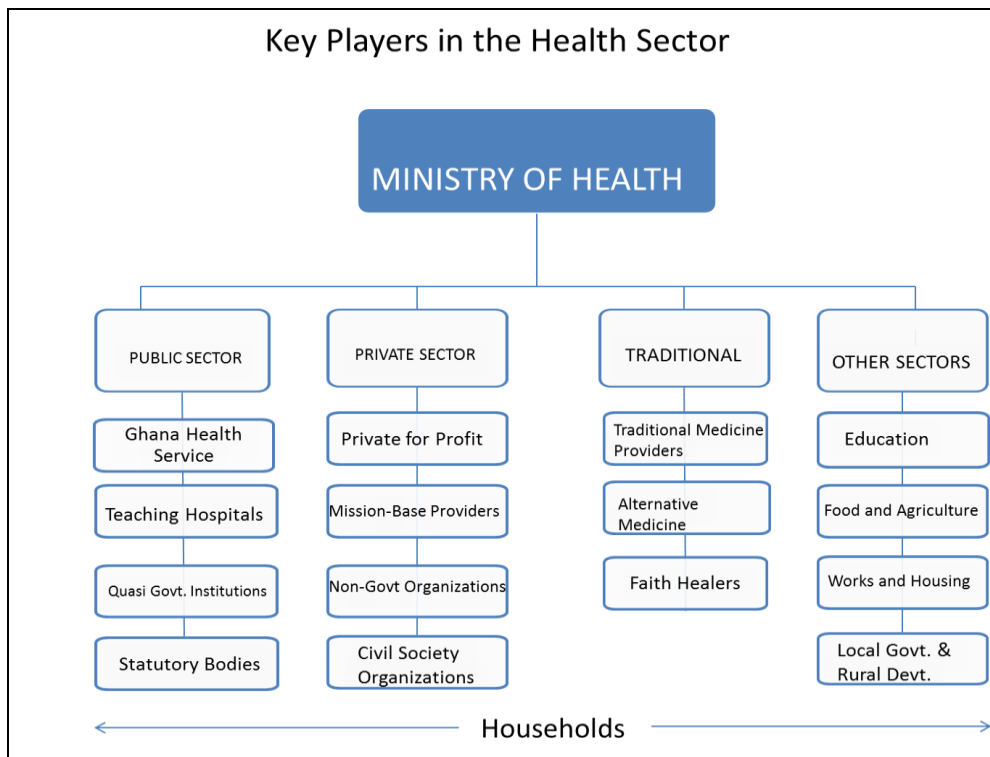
Key Players in the Health Sector

MINISTRY OF HEALTH

PUBLIC SECTOR

Ghana Health Service

Teaching Hospitals

Quasi Govt. Institutions

Statutory Bodies

PRIVATE SECTOR

Private for Profit

Mission-Base Providers

Non-Govt Organizations

Civil Society Organizations

TRADITIONAL

Traditional Medicine Providers

Alternative Medicine

Faith Healers

OTHER SECTORS

Education

Food and Agriculture

Works and Housing

Local Govt. & Rural Devt.

Households